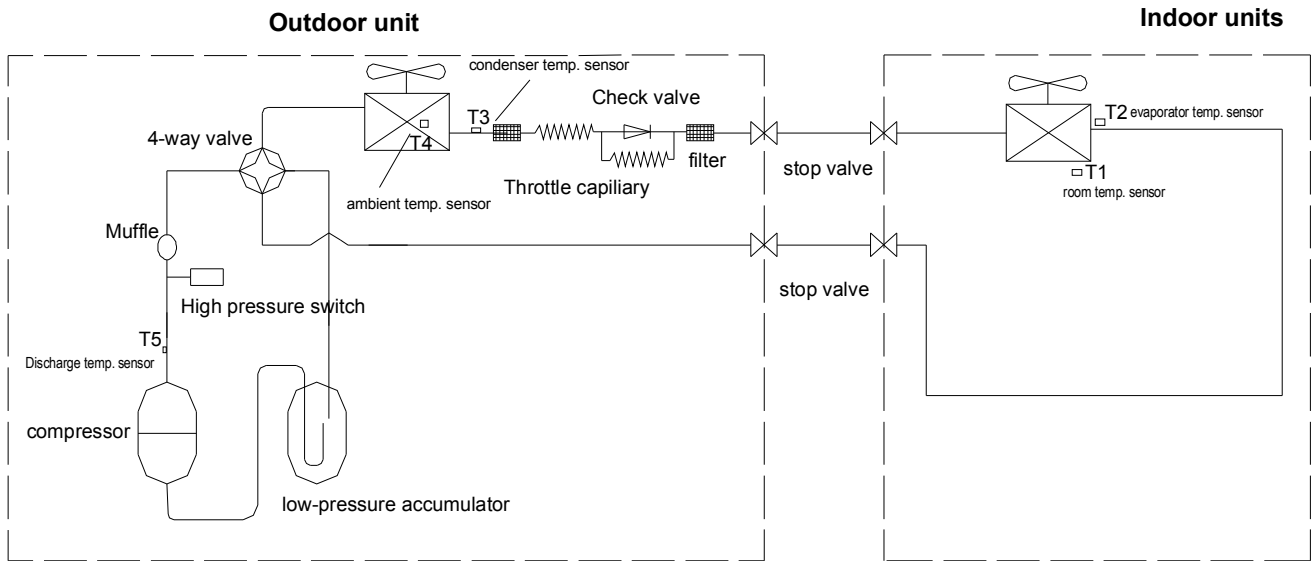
Outdoor unit

Indoor units

condenser temp. sensor

Check valve

4-way valve

T3

T4

T2 evaporator temp. sensor

filter

stop valve

T1

room temp. sensor

ambient temp. sensor

Throttle capiliary

Muffle

stop valve

High pressure switch

T5

Discharge temp. sensor

compressor

low-pressure accumulator